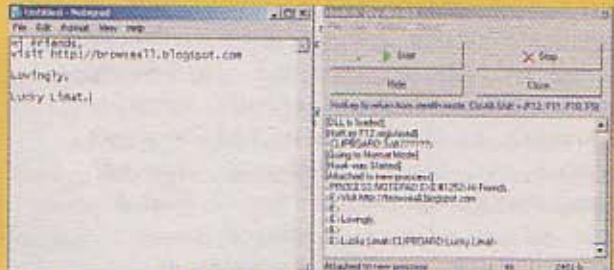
Untitled - Notepad
File Edit Format View Help
Hi friends,
Visit http://browseall.blogspot.com

Lovingly,

Lucky Limat.

Start
Stop
Hide
Close
Hotkey to return from stealth mode: Ctrl+Alt+Shift + (F12, F11, F10, F9)

[DLL is loaded]
[Hotkey F12 registered]
[CLIPBOARD: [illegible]]
[Going to Normal Mode]
[Hook was Started]
[Attached to new process]
[PROCESS: NOTEPAD.EXE:#1252-Hi Friends,
[E: Visit http://browseall.blogspot.com
[E:
[E: Lovingly,
[E:
[E: Lucky Limat. CLIPBOARD: Lucky Limat.

Attached to new process